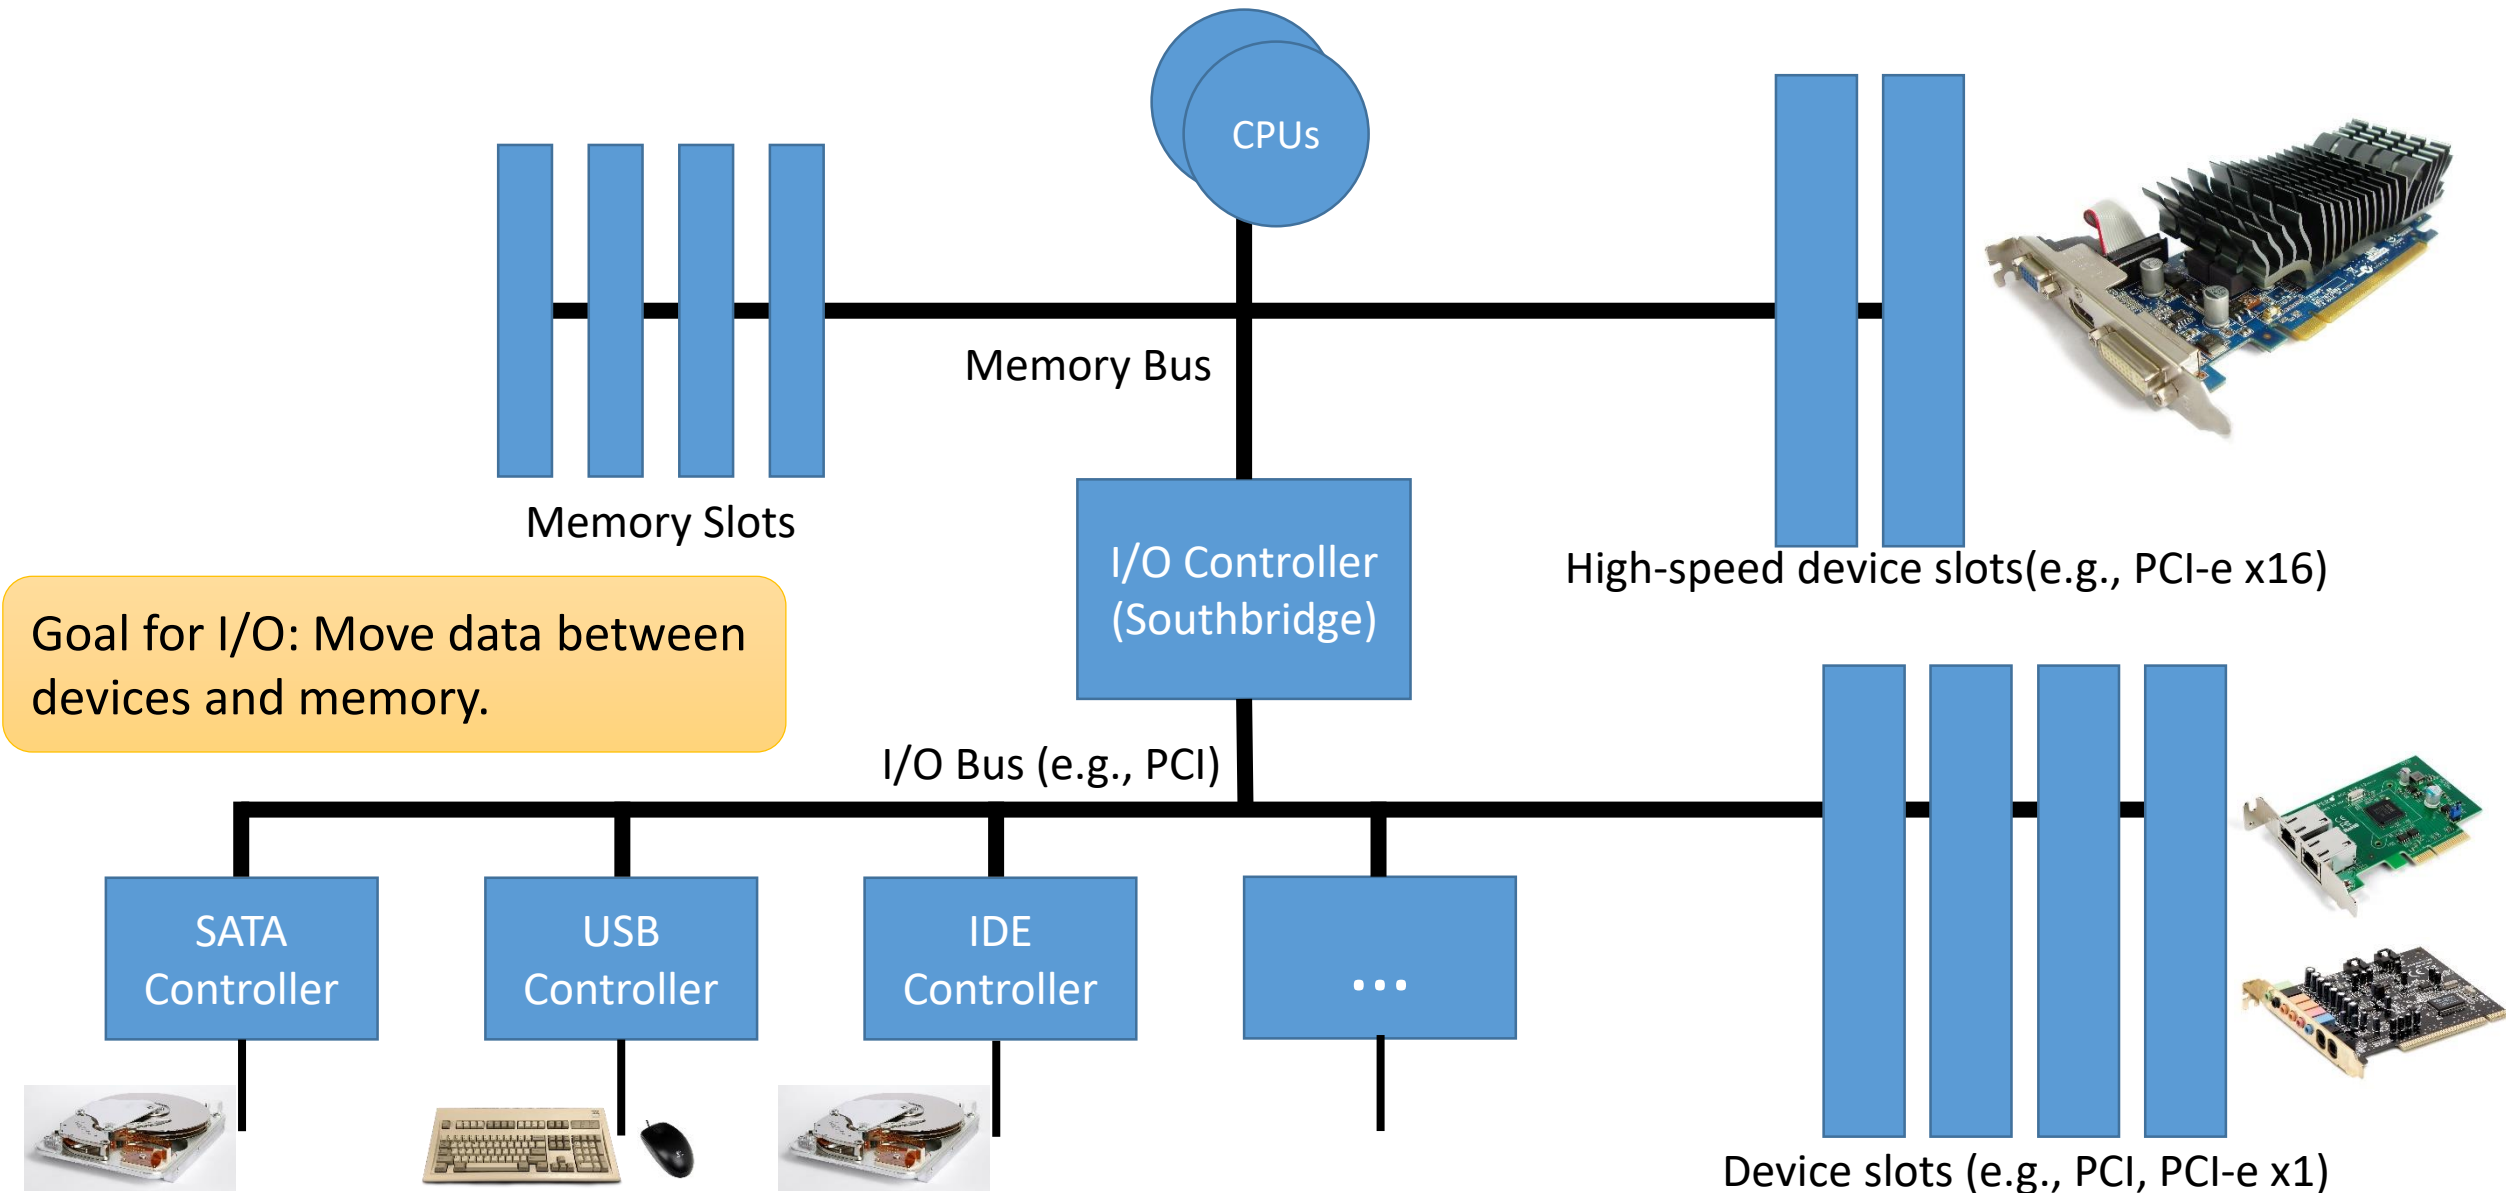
CPUs

Memory Bus

Memory Slots

High-speed device slots(e.g., PCI-e x16)

I/O Controller (Southbridge)

Goal for I/O: Move data between devices and memory.

I/O Bus (e.g., PCI)

SATA Controller

USB Controller

IDE Controller

...

Device slots (e.g., PCI, PCI-e x1)